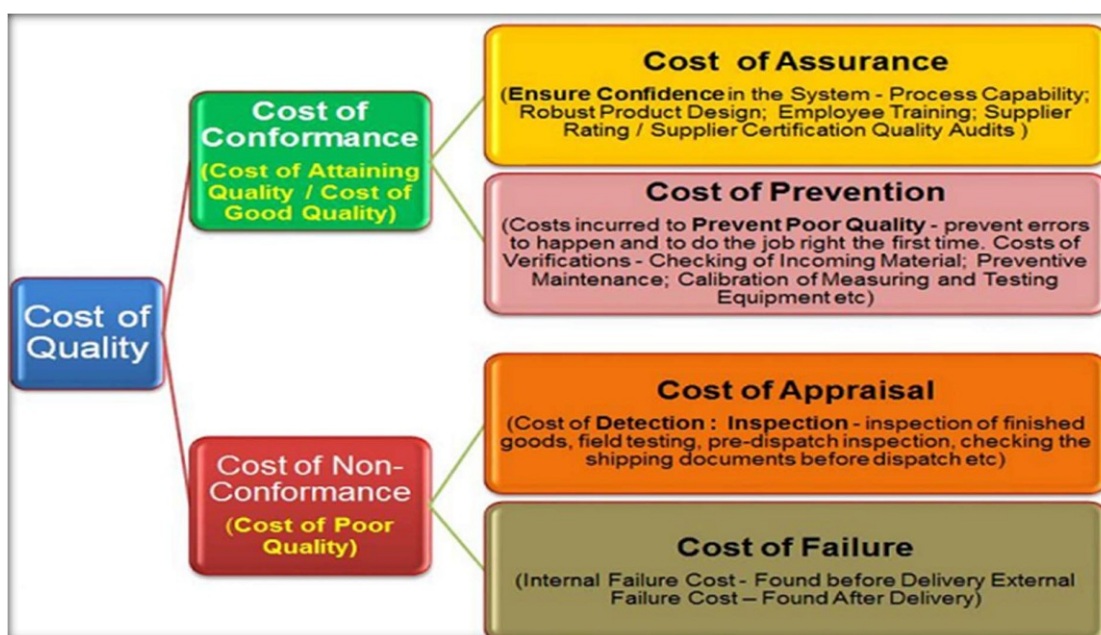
Cost of Quality

Cost of Conformance
(Cost of Attaining Quality / Cost of Good Quality)

Cost of Assurance
(Ensure Confidence in the System - Process Capability; Robust Product Design; Employee Training; Supplier Rating / Supplier Certification Quality Audits )

Cost of Prevention
(Costs incurred to Prevent Poor Quality - prevent errors to happen and to do the job right the first time. Costs of Verifications - Checking of Incoming Material; Preventive Maintenance; Calibration of Measuring and Testing Equipment etc)

Cost of Non-Conformance
(Cost of Poor Quality)

Cost of Appraisal
(Cost of Detection : Inspection - inspection of finished goods, field testing, pre-dispatch inspection, checking the shipping documents before dispatch etc)

Cost of Failure
(Internal Failure Cost - Found before Delivery External Failure Cost – Found After Delivery)